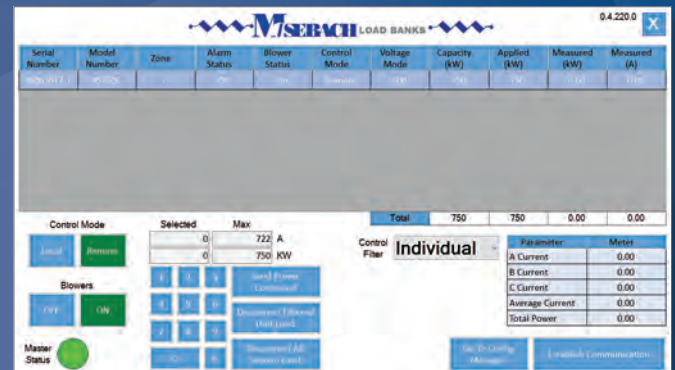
MOSEBACH LOAD BANKS

0.4.220.0

X

| Serial Number | Model Number | Zone | Alarm Status | Blower Status | Control Mode | Voltage Mode | Capacity (kW) | Applied (kW) | Measured (kW) | Measured (A) |
|---|---|---|---|---|---|---|---|---|---|---|
| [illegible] | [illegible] | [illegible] | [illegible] | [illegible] | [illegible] | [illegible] | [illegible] | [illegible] | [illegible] | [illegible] |

| Total | 750 | 750 | 0.00 | 0.00 |
|---|---|---|---|---|

Control Mode

Local Remote

Blowers

OFF ON

Master Status

Selected Max

0 722 A

0 750 KW

1 2 3
4 5 6
7 8 9
Clr 0

Send Power Command

Disconnect Selected Unit Load

Disconnect All Sources Load

Control Filter Individual

| Parameter | Meter |
|---|---|
| A Current | 0.00 |
| B Current | 0.00 |
| C Current | 0.00 |
| Average Current | 0.00 |
| Total Power | 0.00 |

Go To Config Manager

Establish Communication